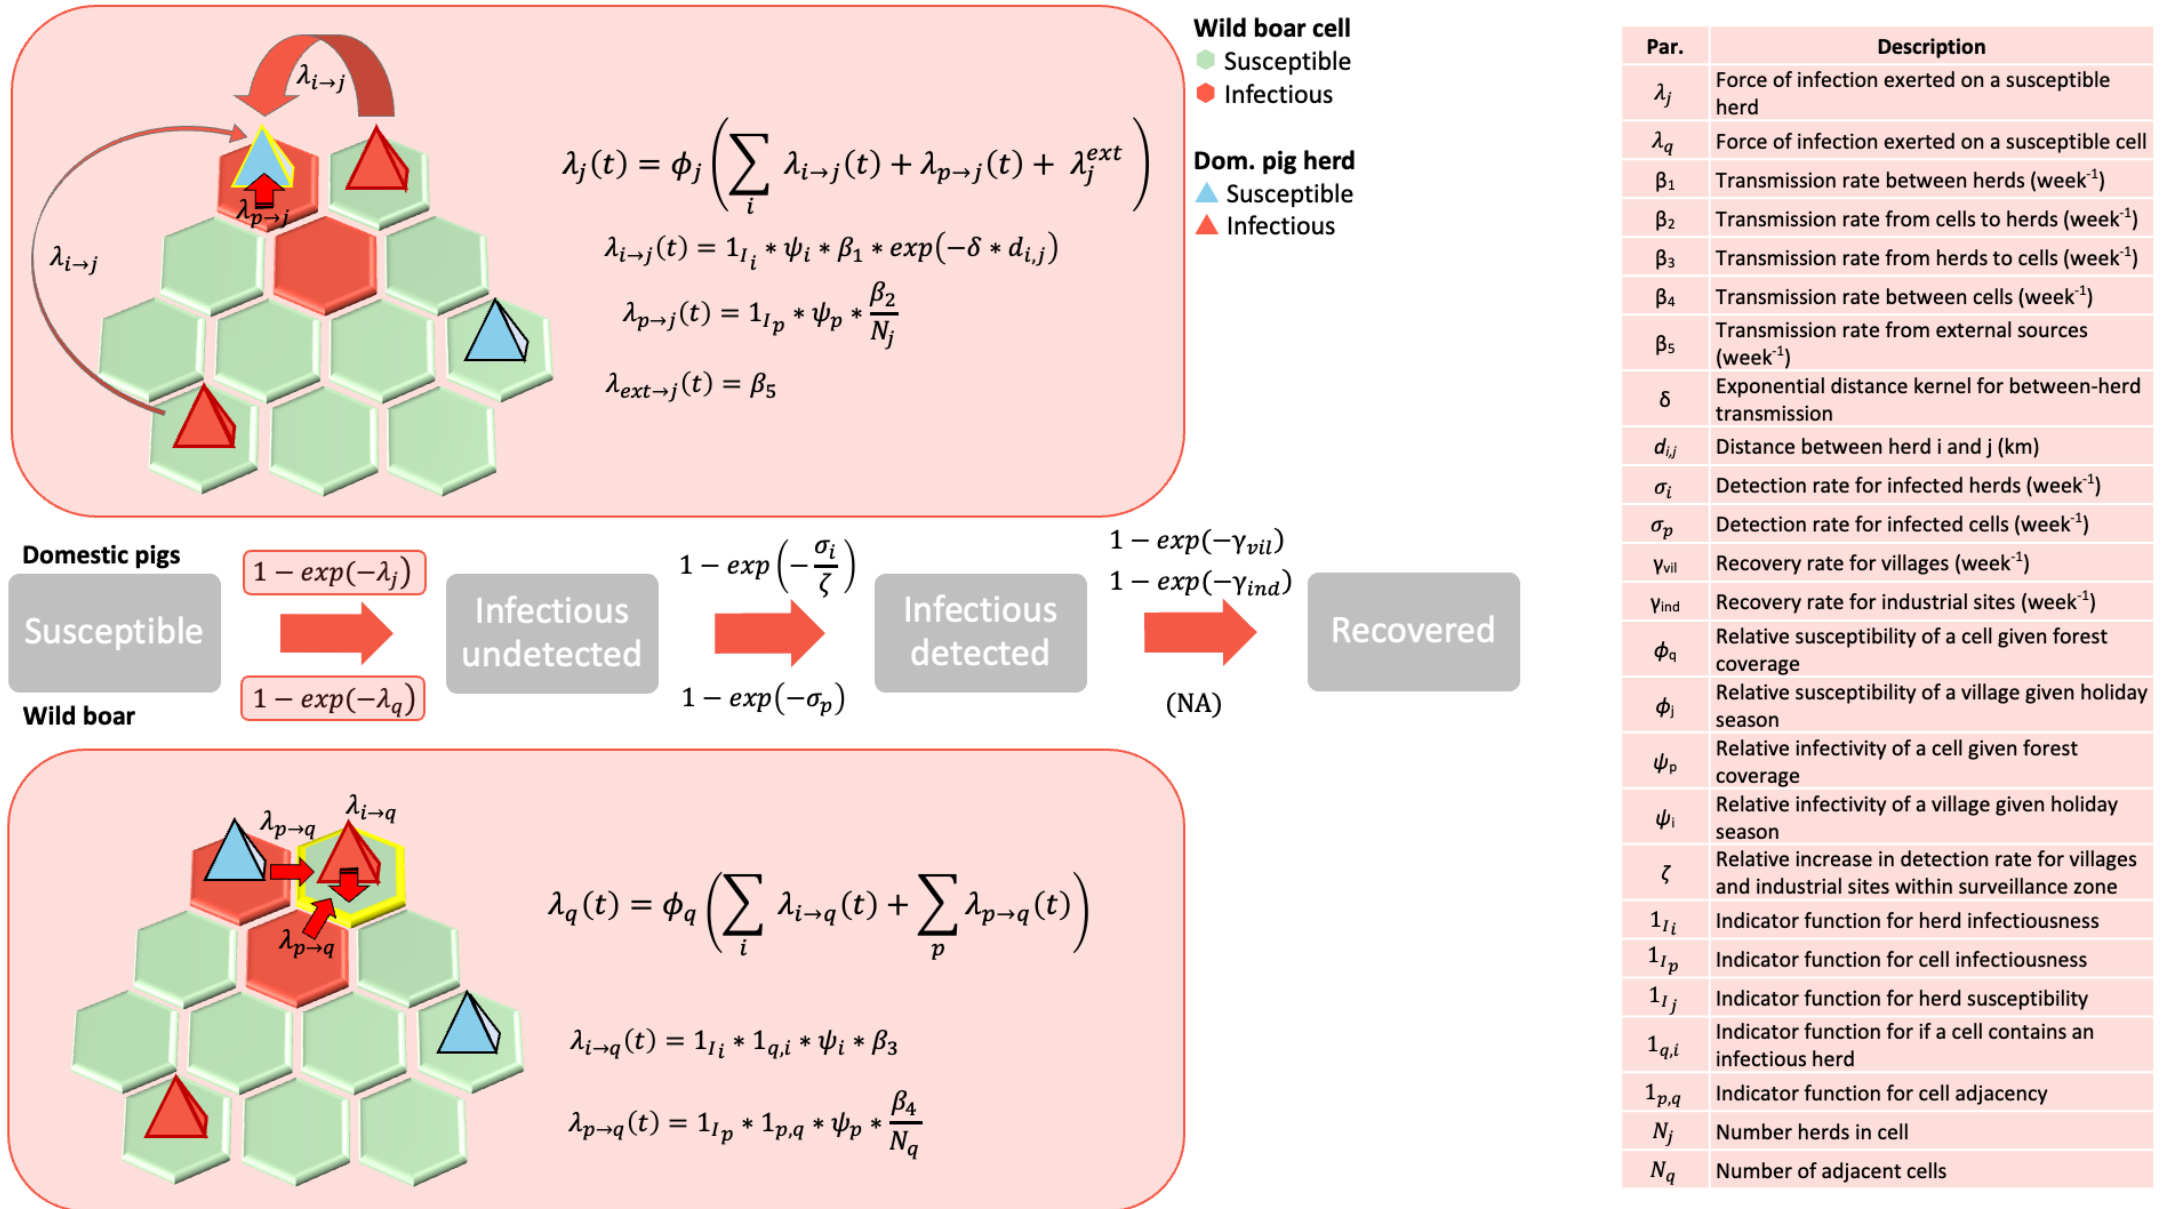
$\lambda_{i\to j}$

$\lambda_{i\to j}$

$\lambda_{p\to j}$

$\lambda_j(t) = \phi_j\left(\sum_i \lambda_{i\to j}(t) + \lambda_{p\to j}(t) + \lambda_j^{ext}\right)$

$\lambda_{i\to j}(t) = 1_{I_i} * \psi_i * \beta_1 * exp(-\delta * d_{i,j})$

$\lambda_{p\to j}(t) = 1_{I_p} * \psi_p * \frac{\beta_2}{N_j}$

$\lambda_{ext\to j}(t) = \beta_5$

Wild boar cell
Susceptible
Infectious

Dom. pig herd
Susceptible
Infectious

Domestic pigs

Susceptible

$1 - exp(-\lambda_j)$

$1 - exp(-\lambda_q)$

Wild boar

Infectious undetected

$1 - exp\left(-\frac{\sigma_i}{\zeta}\right)$

$1 - exp(-\sigma_p)$

Infectious detected

$1 - exp(-\gamma_{vil})$

$1 - exp(-\gamma_{ind})$

(NA)

Recovered

$\lambda_{p\to q}$

$\lambda_{i\to q}$

$\lambda_{p\to q}$

$\lambda_q(t) = \phi_q\left(\sum_i \lambda_{i\to q}(t) + \sum_p \lambda_{p\to q}(t)\right)$

$\lambda_{i\to q}(t) = 1_{I_i} * 1_{q,i} * \psi_i * \beta_3$

$\lambda_{p\to q}(t) = 1_{I_p} * 1_{p,q} * \psi_p * \frac{\beta_4}{N_q}$

| Par. | Description |
|---|---|
| $\lambda_j$ | Force of infection exerted on a susceptible herd |
| $\lambda_q$ | Force of infection exerted on a susceptible cell |
| $\beta_1$ | Transmission rate between herds (week$^{-1}$) |
| $\beta_2$ | Transmission rate from cells to herds (week$^{-1}$) |
| $\beta_3$ | Transmission rate from herds to cells (week$^{-1}$) |
| $\beta_4$ | Transmission rate between cells (week$^{-1}$) |
| $\beta_5$ | Transmission rate from external sources (week$^{-1}$) |
| $\delta$ | Exponential distance kernel for between-herd transmission |
| $d_{i,j}$ | Distance between herd i and j (km) |
| $\sigma_i$ | Detection rate for infected herds (week$^{-1}$) |
| $\sigma_p$ | Detection rate for infected cells (week$^{-1}$) |
| $\gamma_{vil}$ | Recovery rate for villages (week$^{-1}$) |
| $\gamma_{ind}$ | Recovery rate for industrial sites (week$^{-1}$) |
| $\phi_q$ | Relative susceptibility of a cell given forest coverage |
| $\phi_j$ | Relative susceptibility of a village given holiday season |
| $\psi_p$ | Relative infectivity of a cell given forest coverage |
| $\psi_i$ | Relative infectivity of a village given holiday season |
| $\zeta$ | Relative increase in detection rate for villages and industrial sites within surveillance zone |
| $1_{I_i}$ | Indicator function for herd infectiousness |
| $1_{I_p}$ | Indicator function for cell infectiousness |
| $1_{I_j}$ | Indicator function for herd susceptibility |
| $1_{q,i}$ | Indicator function for if a cell contains an infectious herd |
| $1_{p,q}$ | Indicator function for cell adjacency |
| $N_j$ | Number herds in cell |
| $N_q$ | Number of adjacent cells |